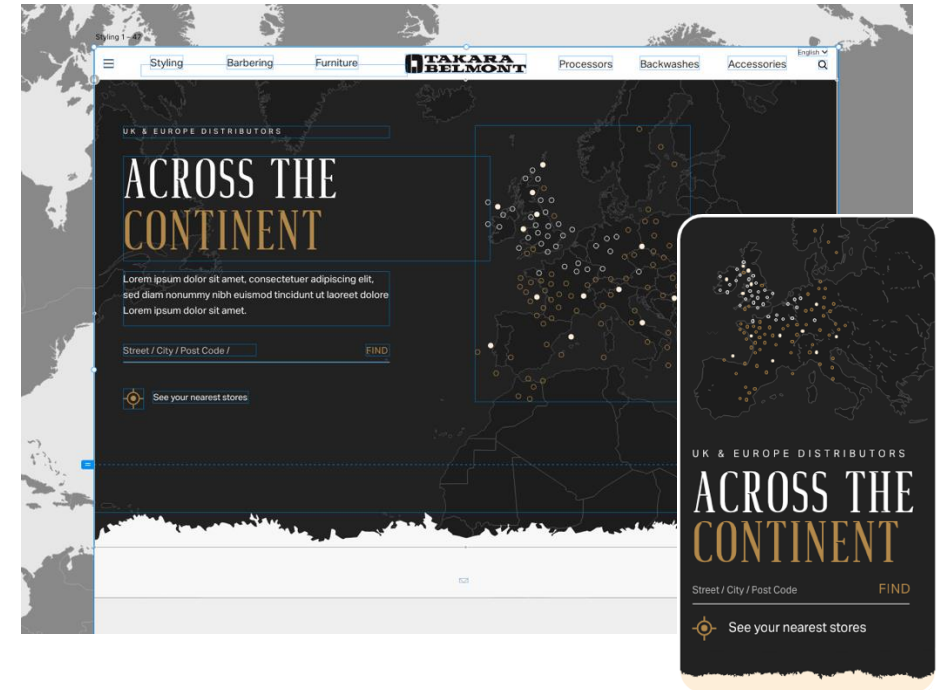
Styling 1 – 47

Styling Barbering Furniture TAKARA BELMONT Processors Backwashes Accessories

English

UK & EUROPE DISTRIBUTORS

ACROSS THE CONTINENT

Lorem ipsum dolor sit amet, consectetuer adipiscing elit, sed diam nonummy nibh euismod tincidunt ut laoreet dolore Lorem ipsum dolor sit amet.

Street / City / Post Code / FIND

See your nearest stores

UK & EUROPE DISTRIBUTORS

ACROSS THE CONTINENT

Street / City / Post Code FIND

See your nearest stores